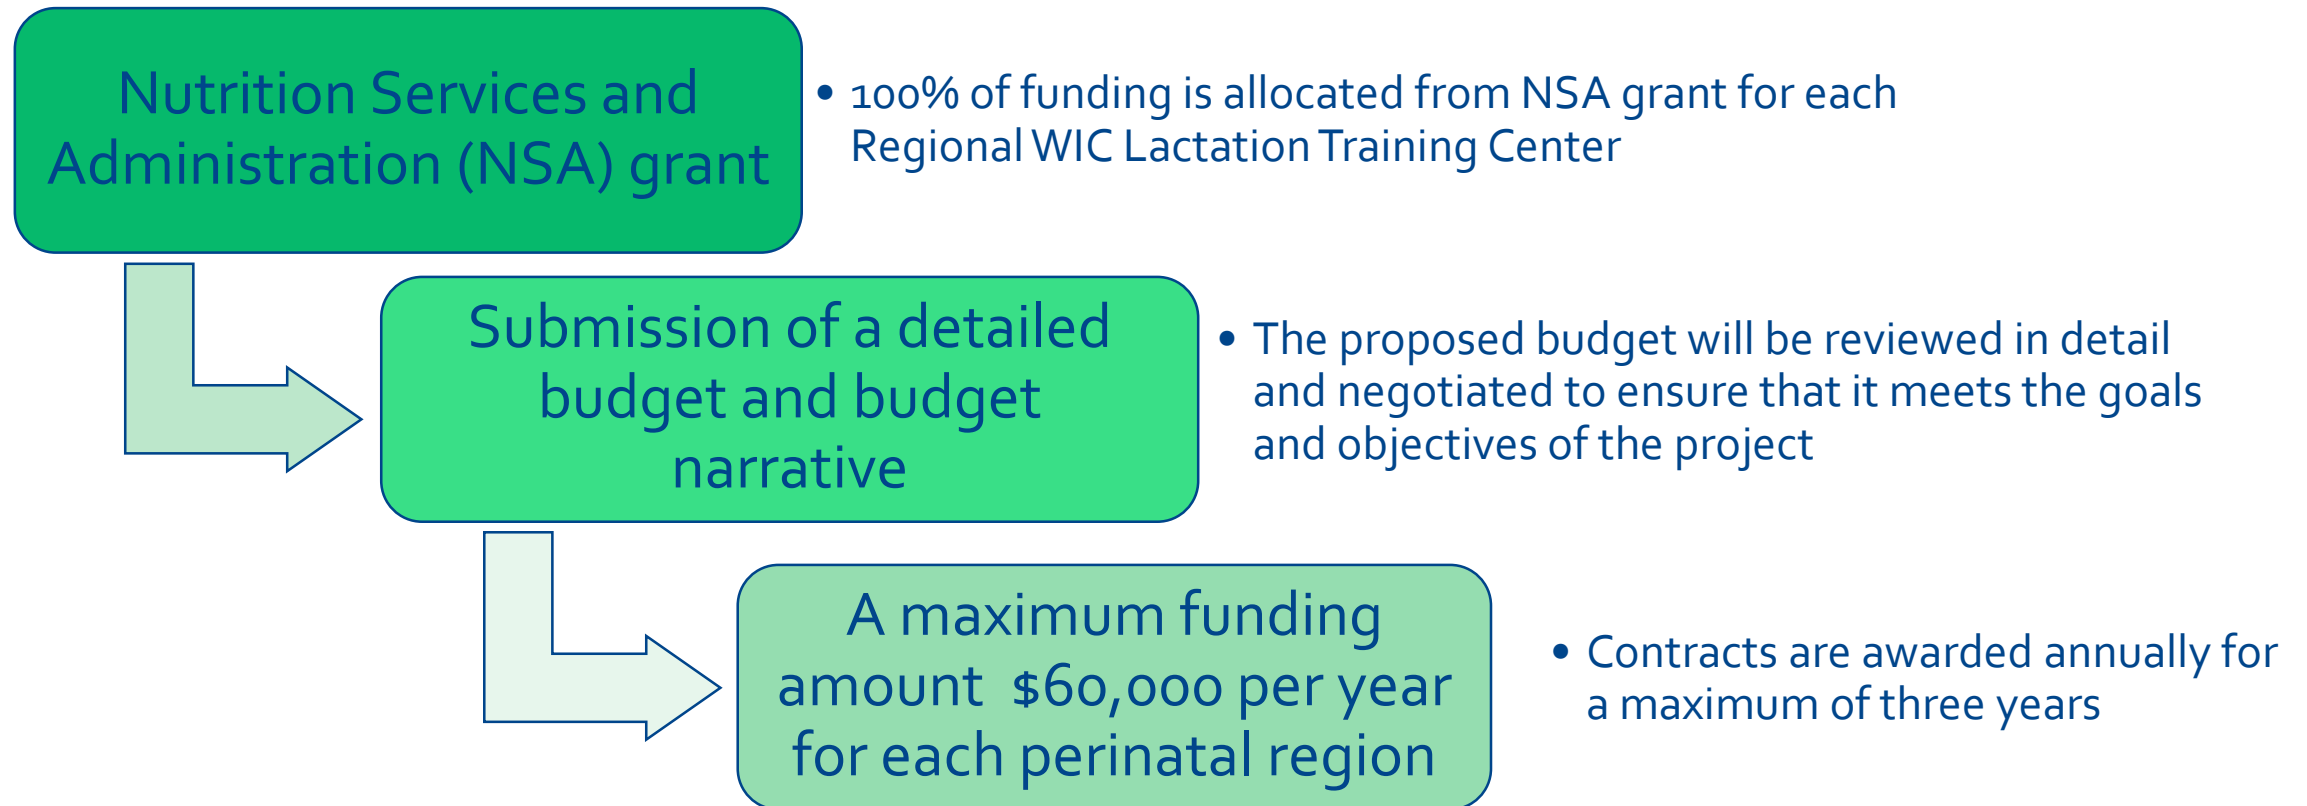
Nutrition Services and Administration (NSA) grant

• 100% of funding is allocated from NSA grant for each Regional WIC Lactation Training Center

Submission of a detailed budget and budget narrative

• The proposed budget will be reviewed in detail and negotiated to ensure that it meets the goals and objectives of the project

A maximum funding amount $60,000 per year for each perinatal region

• Contracts are awarded annually for a maximum of three years